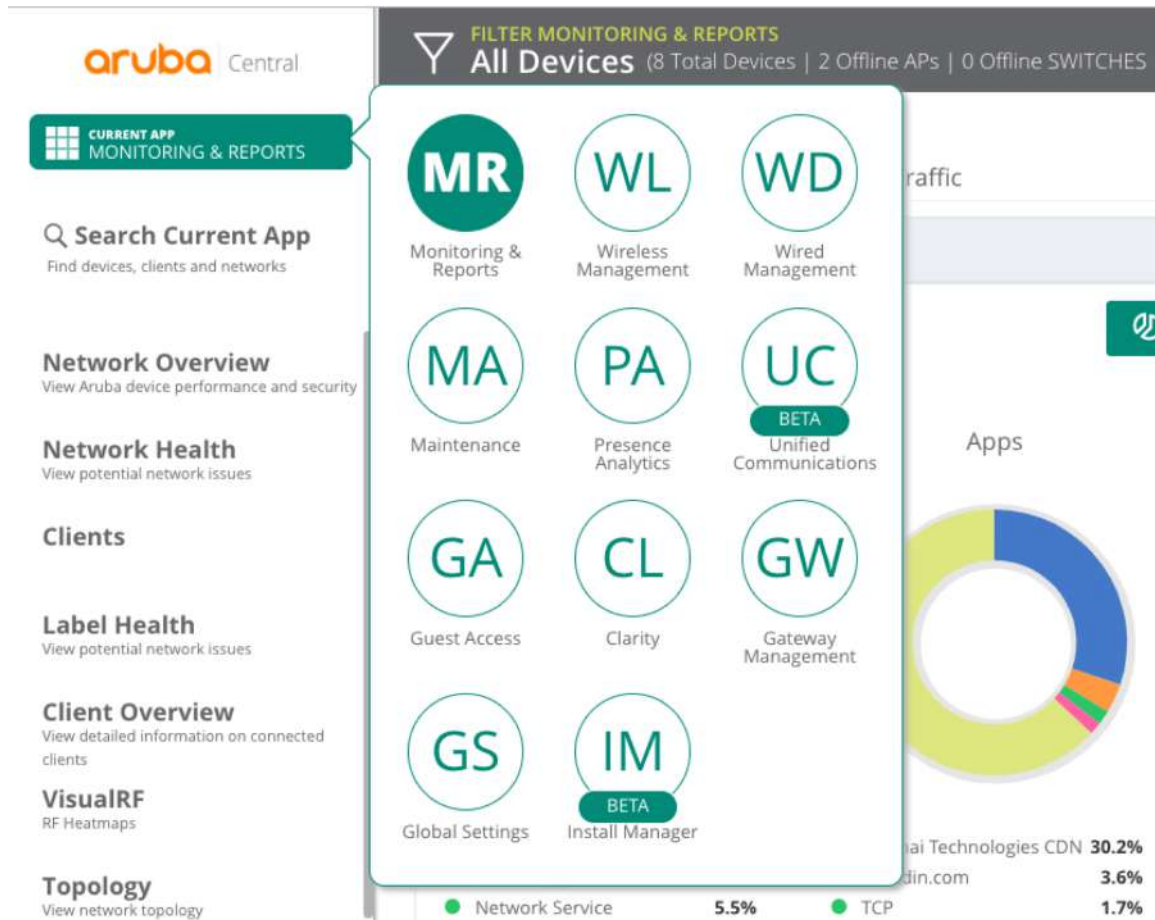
aruba Central

FILTER MONITORING & REPORTS
All Devices (8 Total Devices | 2 Offline APs | 0 Offline SWITCHES

CURRENT APP
MONITORING & REPORTS

Search Current App
Find devices, clients and networks

Network Overview
View Aruba device performance and security

Network Health
View potential network issues

Clients

Label Health
View potential network issues

Client Overview
View detailed information on connected clients

VisualRF
RF Heatmaps

Topology
View network topology

MR
Monitoring & Reports

WL
Wireless Management

WD
Wired Management

MA
Maintenance

PA
Presence Analytics

UC
BETA
Unified Communications

GA
Guest Access

CL
Clarity

GW
Gateway Management

GS
Global Settings

IM
BETA
Install Manager

raffic

Apps

ai Technologies CDN 30.2%
din.com 3.6%
Network Service 5.5%
TCP 1.7%